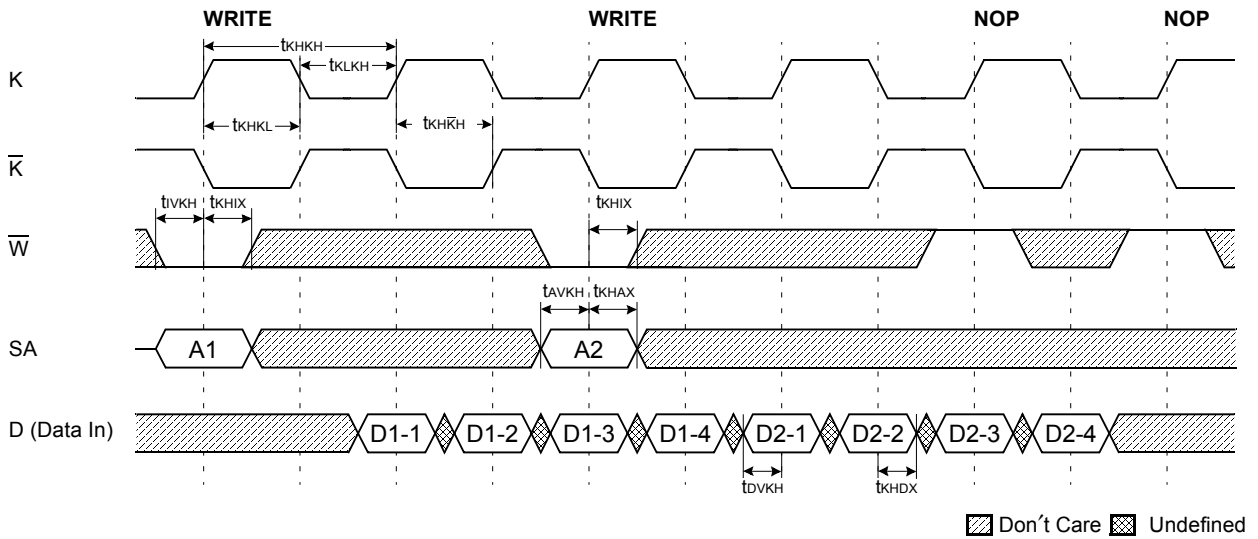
WRITE WRITE NOP NOP

$t_{KHKH}$

$t_{KLKH}$

K

$t_{KHKL}$

$t_{KH\overline{K}H}$

$\overline{K}$

$t_{IVKH}$ $t_{KHIX}$

$t_{KHIX}$

$\overline{W}$

$t_{AVKH}$ $t_{KHAX}$

SA

A1

A2

D (Data In)

D1-1 D1-2 D1-3 D1-4 D2-1 D2-2 D2-3 D2-4

$t_{DVKH}$

$t_{KHDX}$

Don´t Care Undefined